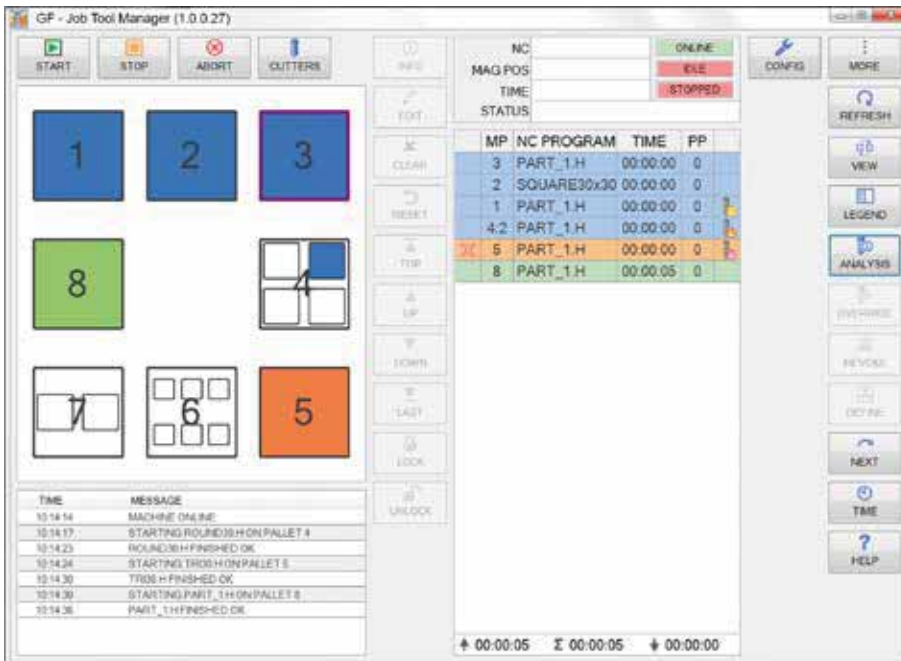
GF - Job Tool Manager (1.0.0.27)

START STOP ABORT CUTTERS

INFO EDIT CLEAR RESET TOP UP DOWN LAST LOCK UNLOCK

NC ONLINE
MAG POS IDLE
TIME STOPPED
STATUS

CONFIG MORE REFRESH VIEW LEGEND ANALYSIS OVERRIDE REVOKE DEFINE NEXT TIME HELP

1 2 3
8 4
7 6 5

| MP | NC PROGRAM | TIME | PP |
|---|---|---|---|
| 3 | PART_1.H | 00:00:00 | 0 |
| 2 | SQUARE30x30 | 00:00:00 | 0 |
| 1 | PART_1.H | 00:00:00 | 0 |
| 4.2 | PART_1.H | 00:00:00 | 0 |
| 5 | PART_1.H | 00:00:00 | 0 |
| 8 | PART_1.H | 00:00:05 | 0 |

| TIME | MESSAGE |
|---|---|
| 10:14:14 | MACHINE ONLINE |
| 10:14:17 | STARTING ROUND30.H ON PALLET 4 |
| 10:14:23 | ROUND30.H FINISHED OK |
| 10:14:24 | STARTING TR06.H ON PALLET 5 |
| 10:14:30 | TR06.H FINISHED OK |
| 10:14:30 | STARTING PART_1.H ON PALLET 8 |
| 10:14:36 | PART_1.H FINISHED OK |

00:00:05 Σ 00:00:05 00:00:00